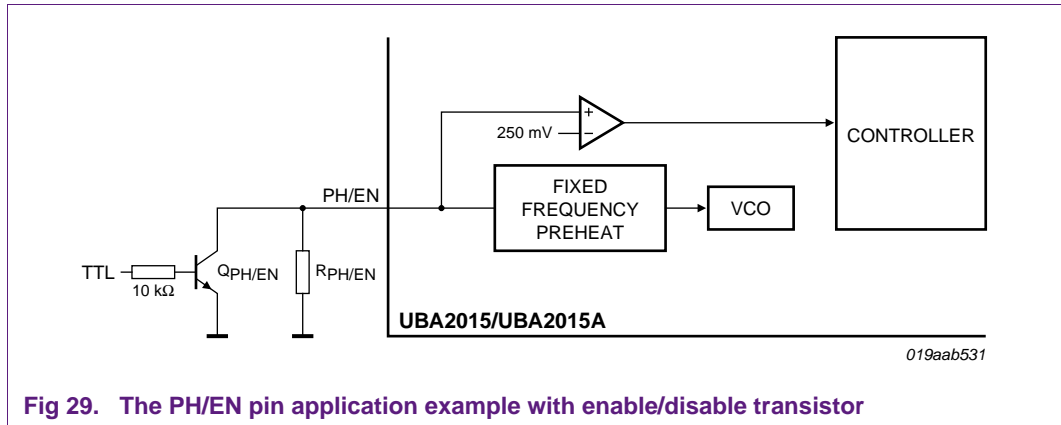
CONTROLLER

+

−

250 mV

FIXED FREQUENCY PREHEAT

VCO

PH/EN

TTL

10 kΩ

$Q_{PH/EN}$

$R_{PH/EN}$

UBA2015/UBA2015A

019aab531

Fig 29. The PH/EN pin application example with enable/disable transistor